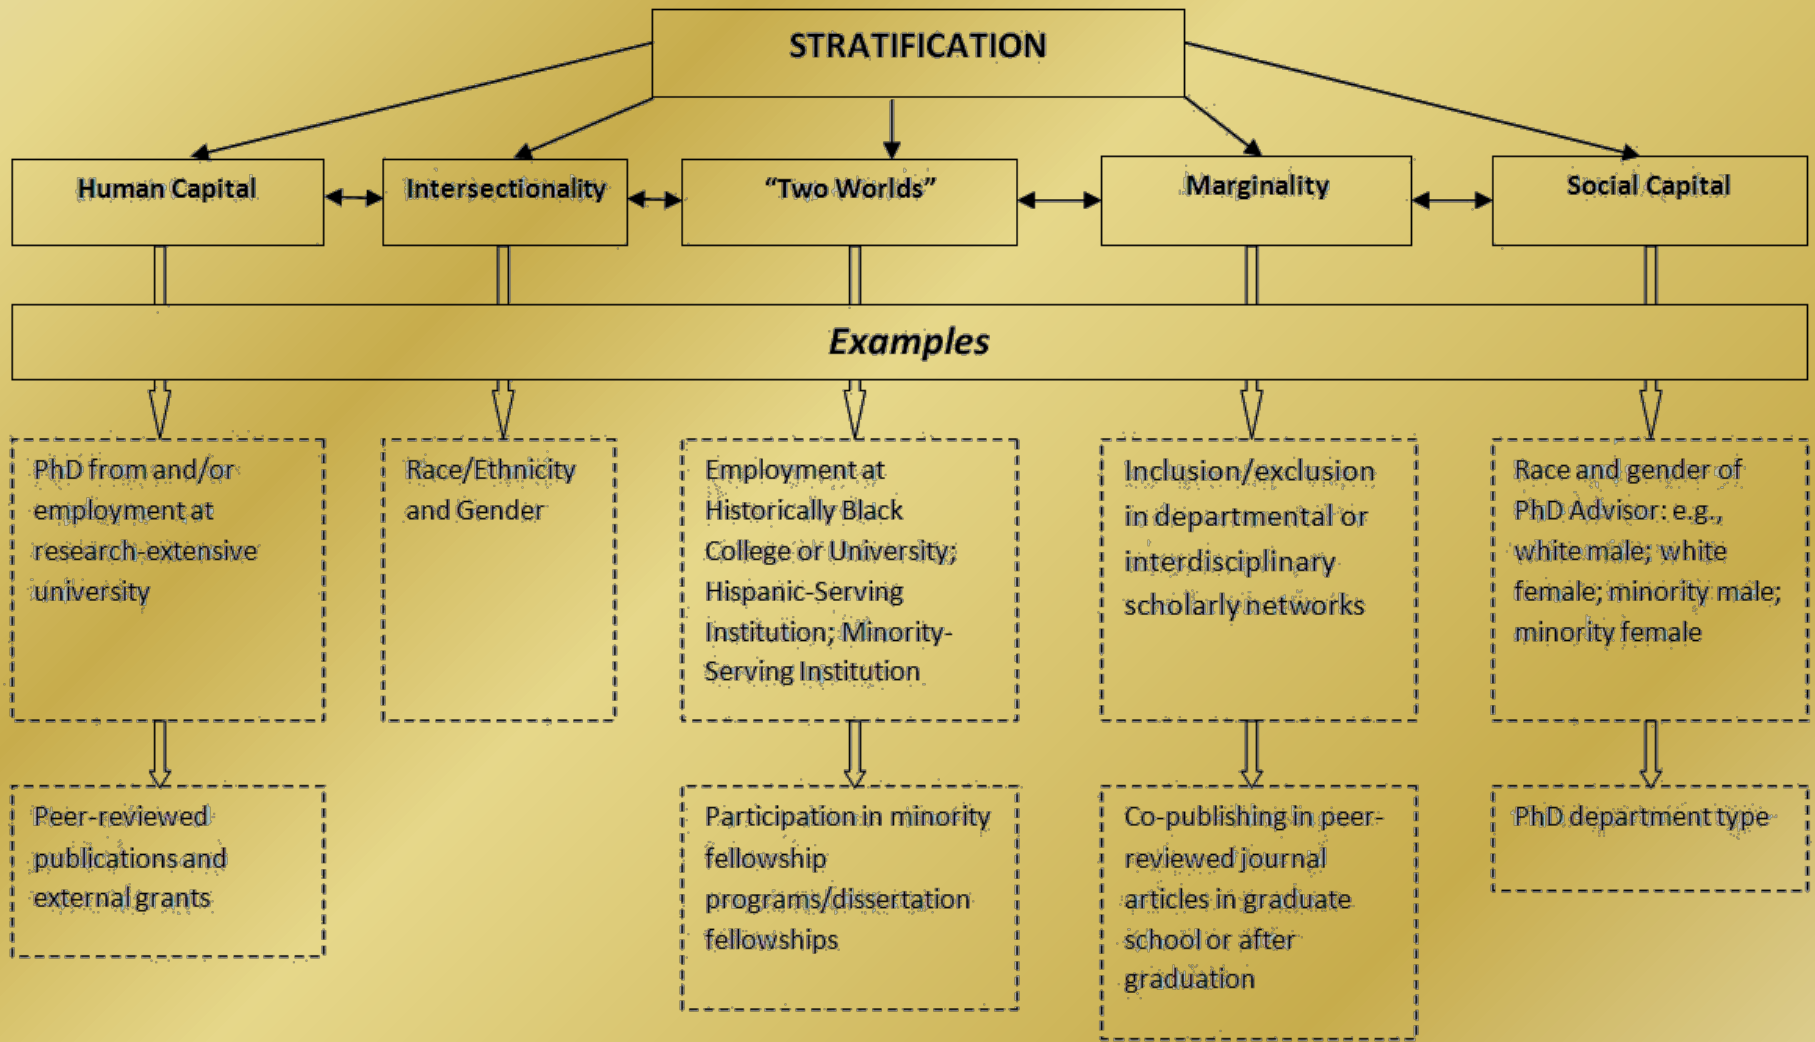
STRATIFICATION

Human Capital

Intersectionality

"Two Worlds"

Marginality

Social Capital

Examples

PhD from and/or employment at research-extensive university

Peer-reviewed publications and external grants

Race/Ethnicity and Gender

Employment at Historically Black College or University; Hispanic-Serving Institution; Minority-Serving Institution

Participation in minority fellowship programs/dissertation fellowships

Inclusion/exclusion in departmental or interdisciplinary scholarly networks

Co-publishing in peer-reviewed journal articles in graduate school or after graduation

Race and gender of PhD Advisor: e.g., white male; white female; minority male; minority female

PhD department type